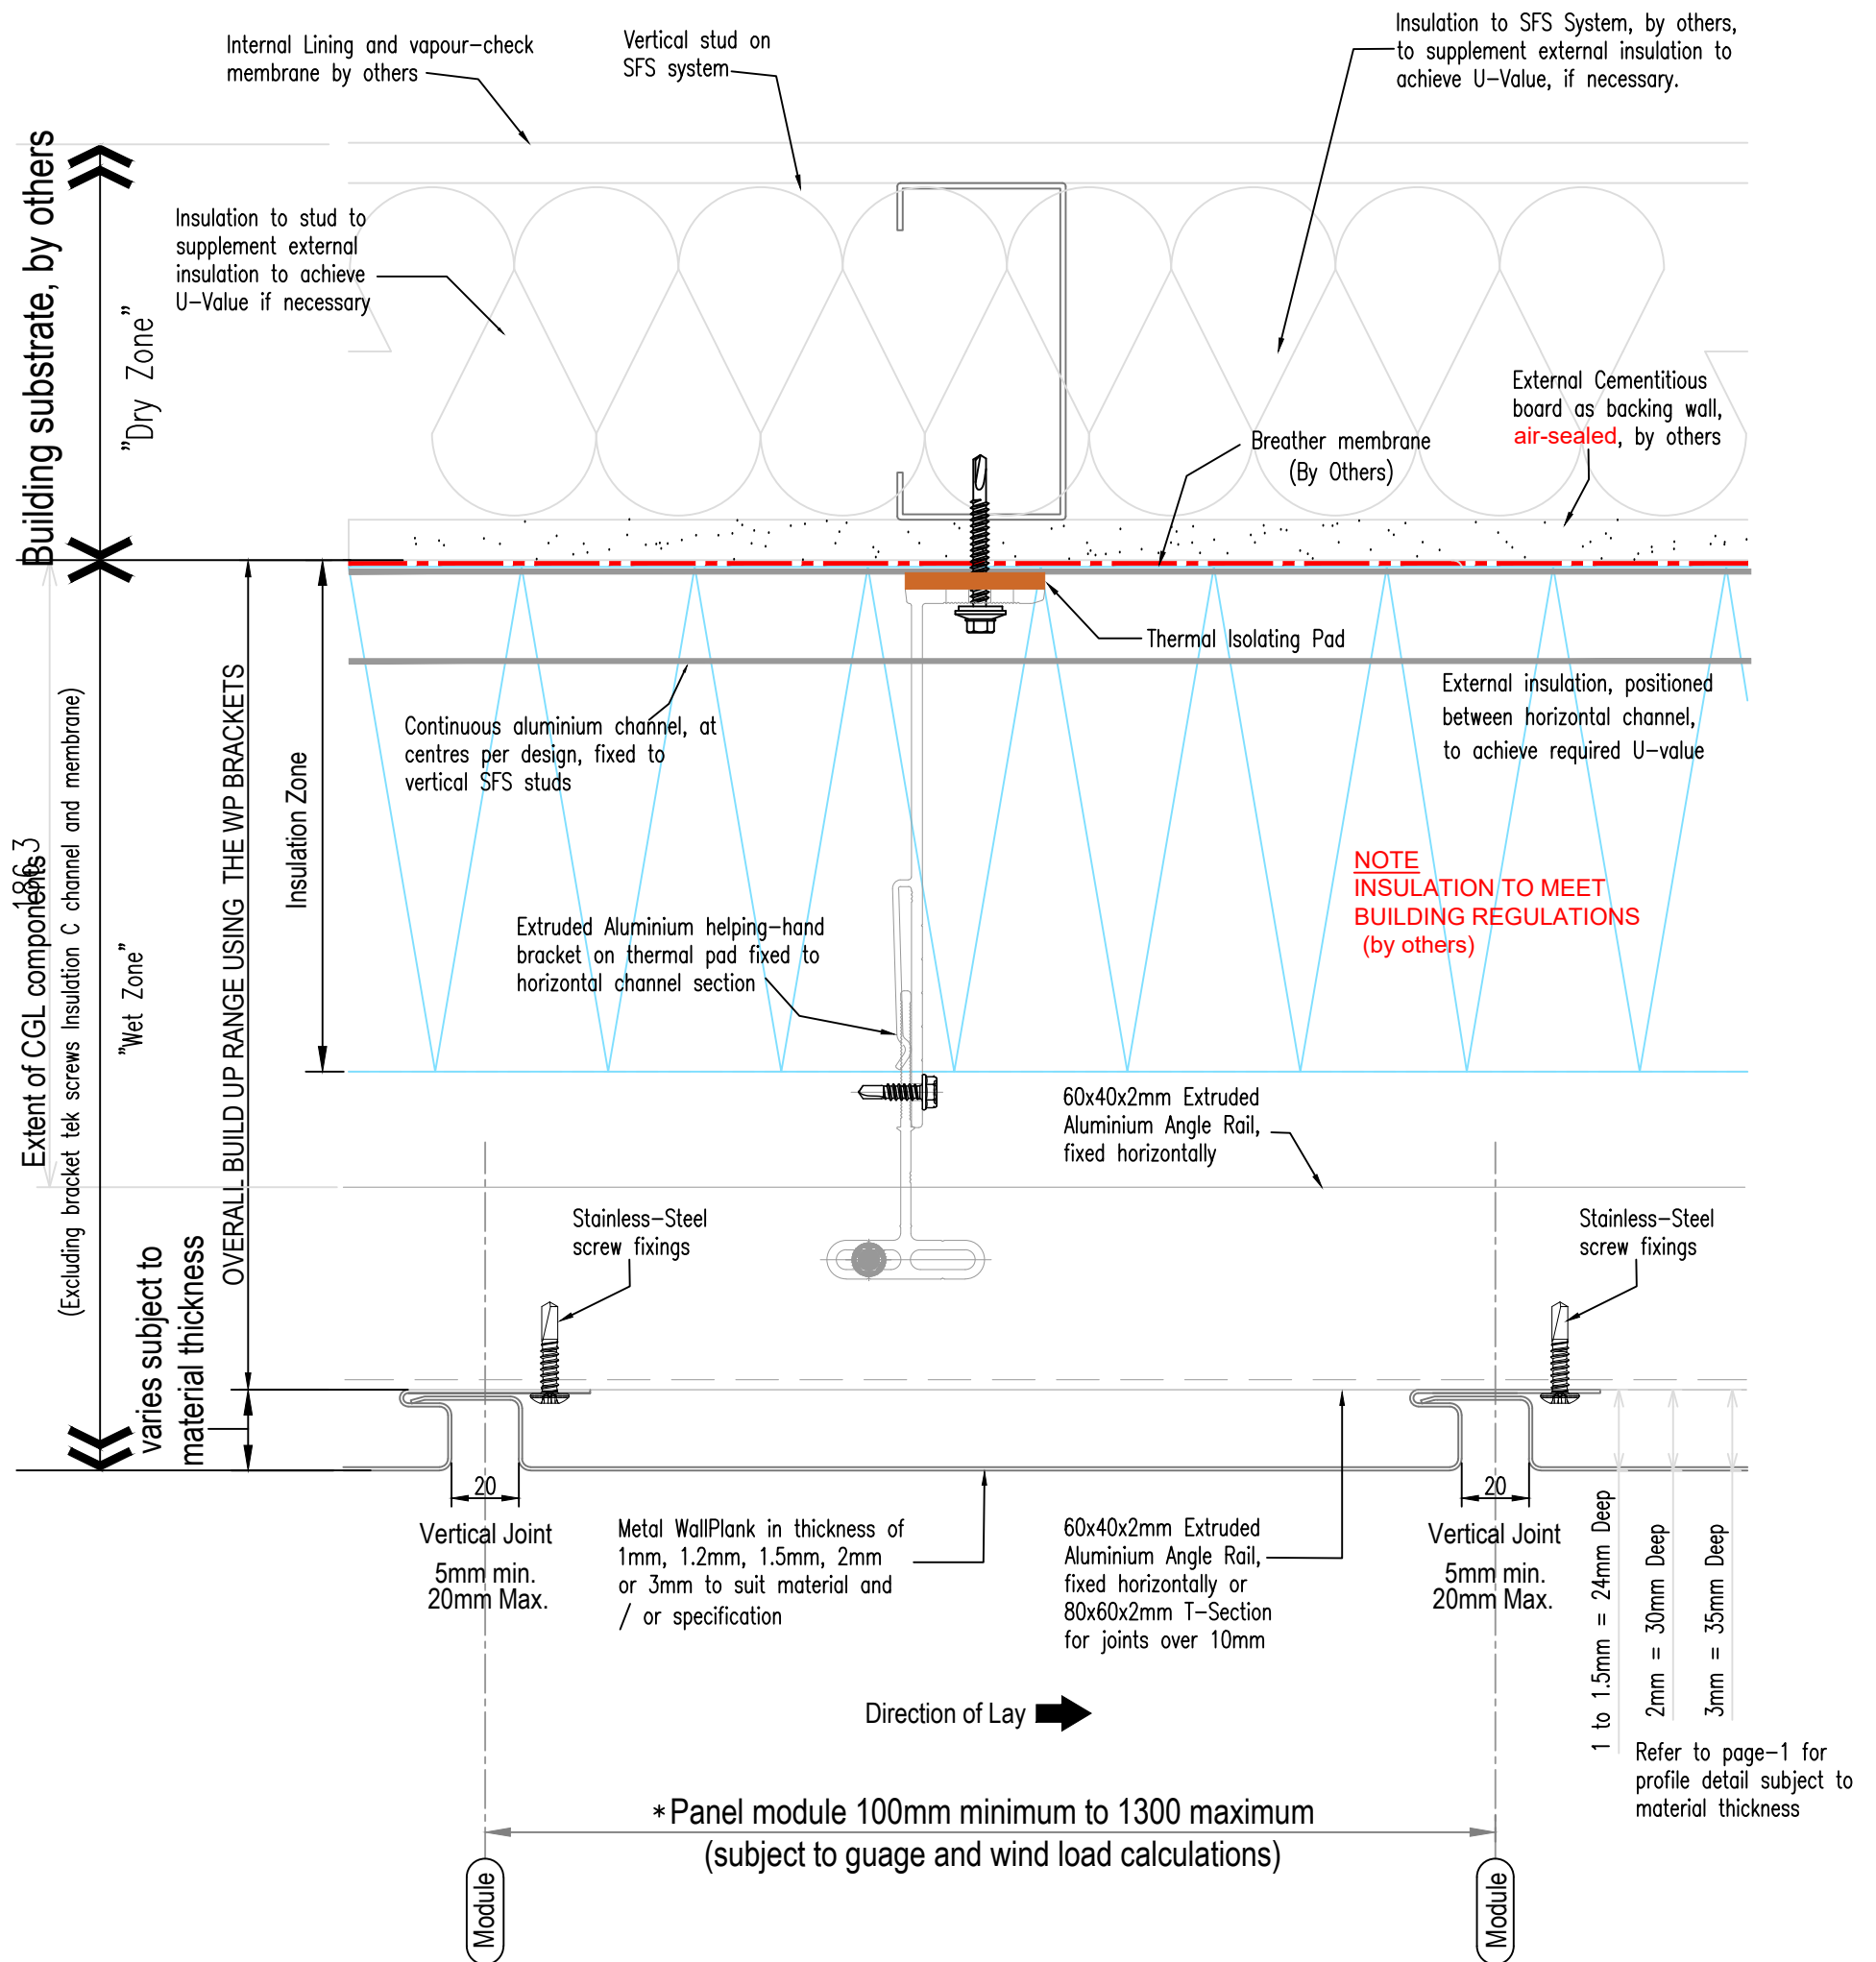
Internal Lining and vapour-check membrane by others

Vertical stud on SFS system

Insulation to SFS System, by others, to supplement external insulation to achieve U-Value, if necessary.

Building substrate, by others

"Dry Zone"

Insulation to stud to supplement external insulation to achieve U-Value if necessary

External Cementitious board as backing wall, air-sealed, by others

Breather membrane (By Others)

Thermal Isolating Pad

External insulation, positioned between horizontal channel, to achieve required U-value

Continuous aluminium channel, at centres per design, fixed to vertical SFS studs

NOTE
INSULATION TO MEET BUILDING REGULATIONS (by others)

Extent of CGL components

186.3

(Excluding bracket tek screws Insulation C channel and membrane)

"Wet Zone"

OVERALL BUILD UP RANGE USING THE WP BRACKETS

Insulation Zone

Extruded Aluminium helping-hand bracket on thermal pad fixed to horizontal channel section

60x40x2mm Extruded Aluminium Angle Rail, fixed horizontally

Stainless-Steel screw fixings

Stainless-Steel screw fixings

varies subject to material thickness

20

20

Vertical Joint
5mm min.
20mm Max.

Metal WallPlank in thickness of 1mm, 1.2mm, 1.5mm, 2mm or 3mm to suit material and / or specification

60x40x2mm Extruded Aluminium Angle Rail, fixed horizontally or 80x60x2mm T-Section for joints over 10mm

Vertical Joint
5mm min.
20mm Max.

1 to 1.5mm = 24mm Deep

2mm = 30mm Deep

3mm = 35mm Deep

Refer to page-1 for profile detail subject to material thickness

Direction of Lay

*Panel module 100mm minimum to 1300 maximum
(subject to guage and wind load calculations)

Module

Module